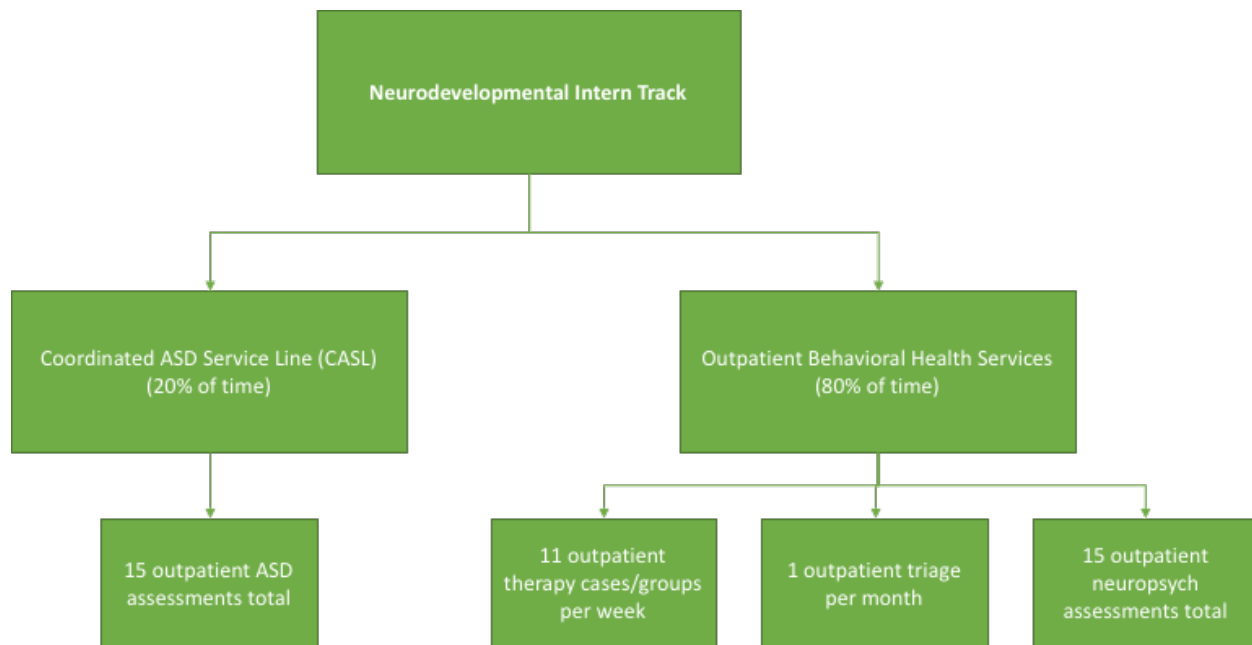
Neurodevelopmental Intern Track

Coordinated ASD Service Line (CASL)
(20% of time)

Outpatient Behavioral Health Services
(80% of time)

15 outpatient ASD assessments total

11 outpatient therapy cases/groups per week

1 outpatient triage per month

15 outpatient neuropsych assessments total